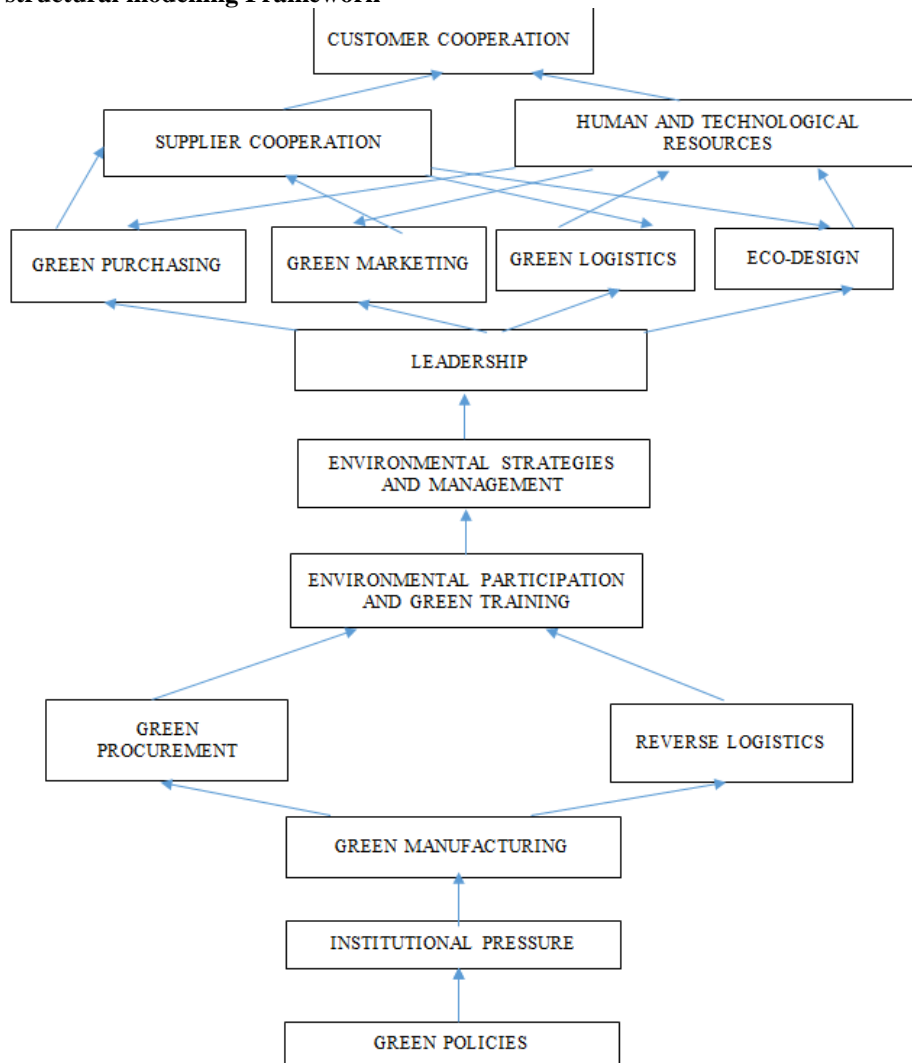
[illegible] Structural modeling Framework

CUSTOMER COOPERATION

SUPPLIER COOPERATION

HUMAN AND TECHNOLOGICAL RESOURCES

GREEN PURCHASING

GREEN MARKETING

GREEN LOGISTICS

ECO-DESIGN

LEADERSHIP

ENVIRONMENTAL STRATEGIES AND MANAGEMENT

ENVIRONMENTAL PARTICIPATION AND GREEN TRAINING

GREEN PROCUREMENT

REVERSE LOGISTICS

GREEN MANUFACTURING

INSTITUTIONAL PRESSURE

GREEN POLICIES